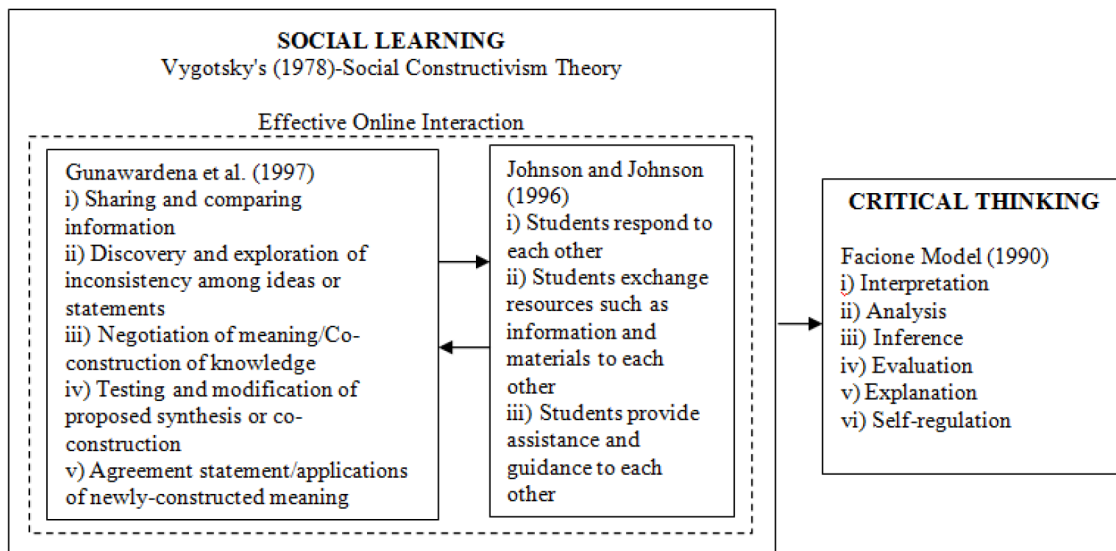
SOCIAL LEARNING
Vygotsky's (1978)-Social Constructivism Theory

Effective Online Interaction

Gunawardena et al. (1997)
i) Sharing and comparing information
ii) Discovery and exploration of inconsistency among ideas or statements
iii) Negotiation of meaning/Co-construction of knowledge
iv) Testing and modification of proposed synthesis or co-construction
v) Agreement statement/applications of newly-constructed meaning

Johnson and Johnson (1996)
i) Students respond to each other
ii) Students exchange resources such as information and materials to each other
iii) Students provide assistance and guidance to each other

CRITICAL THINKING

Facione Model (1990)
i) Interpretation
ii) Analysis
iii) Inference
iv) Evaluation
v) Explanation
vi) Self-regulation